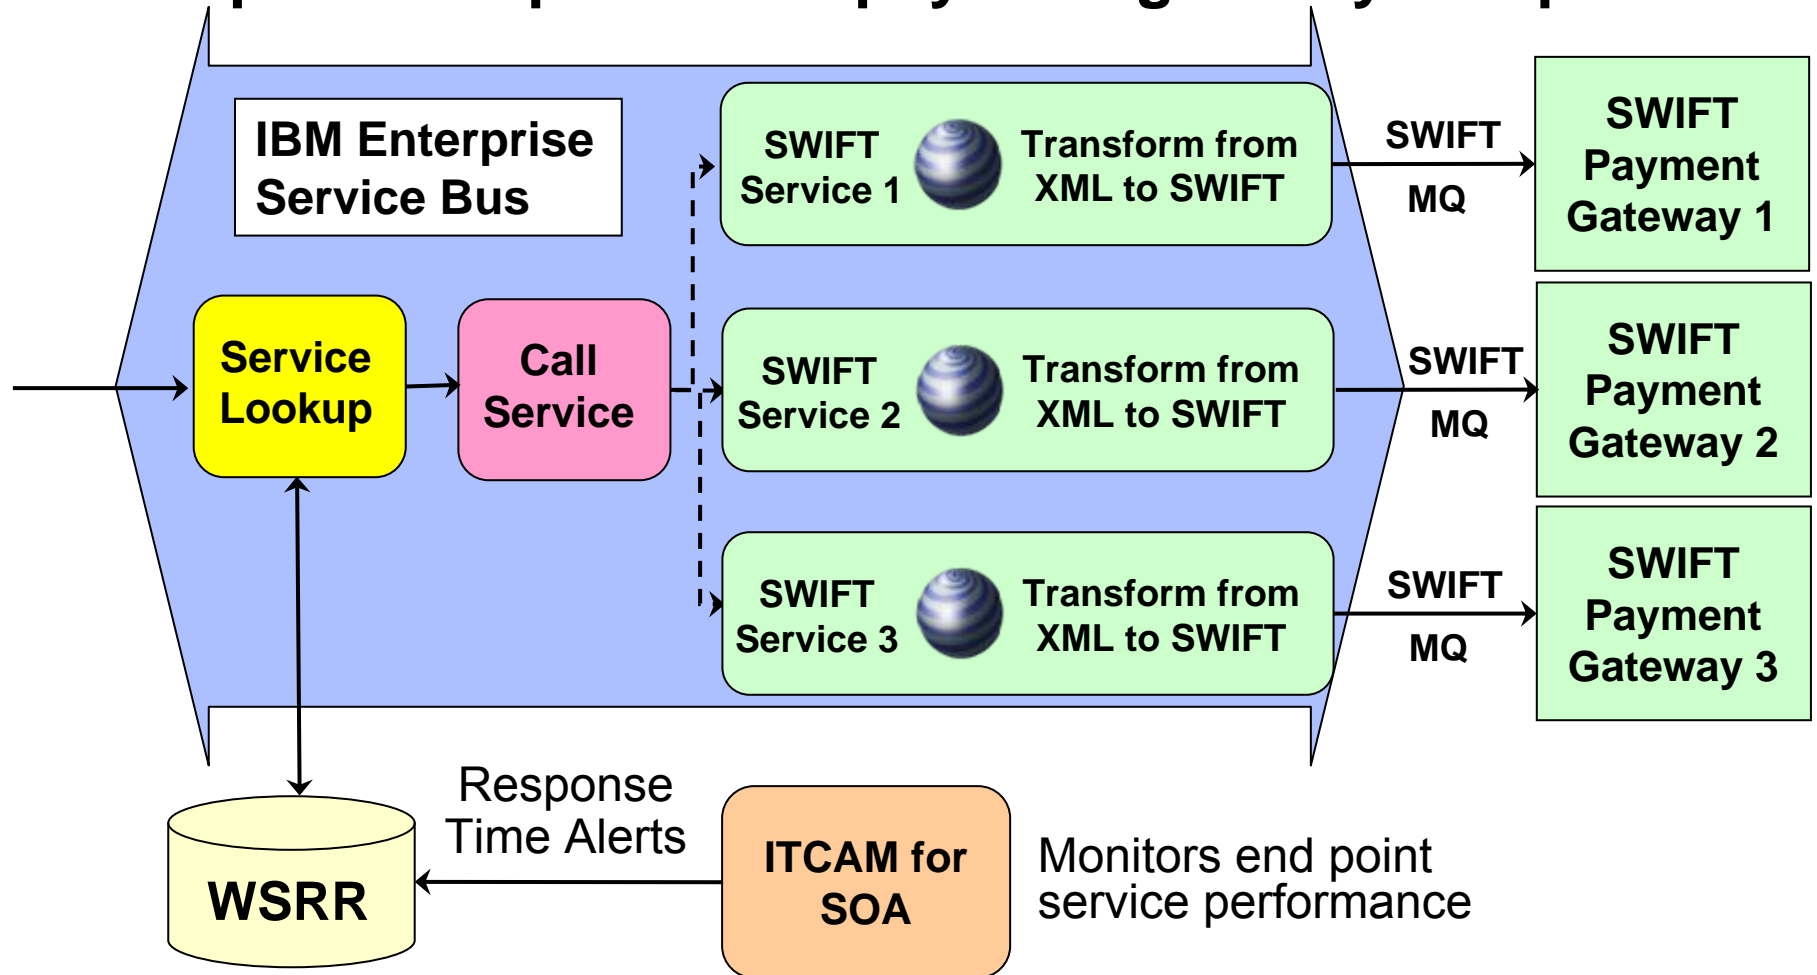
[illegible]

IBM Enterprise Service Bus

Service Lookup

Call Service

SWIFT Service 1

Transform from XML to SWIFT

SWIFT Service 2

Transform from XML to SWIFT

SWIFT Service 3

Transform from XML to SWIFT

SWIFT MQ

SWIFT Payment Gateway 1

SWIFT MQ

SWIFT Payment Gateway 2

SWIFT MQ

SWIFT Payment Gateway 3

WSRR

Response Time Alerts

ITCAM for SOA

Monitors end point service performance